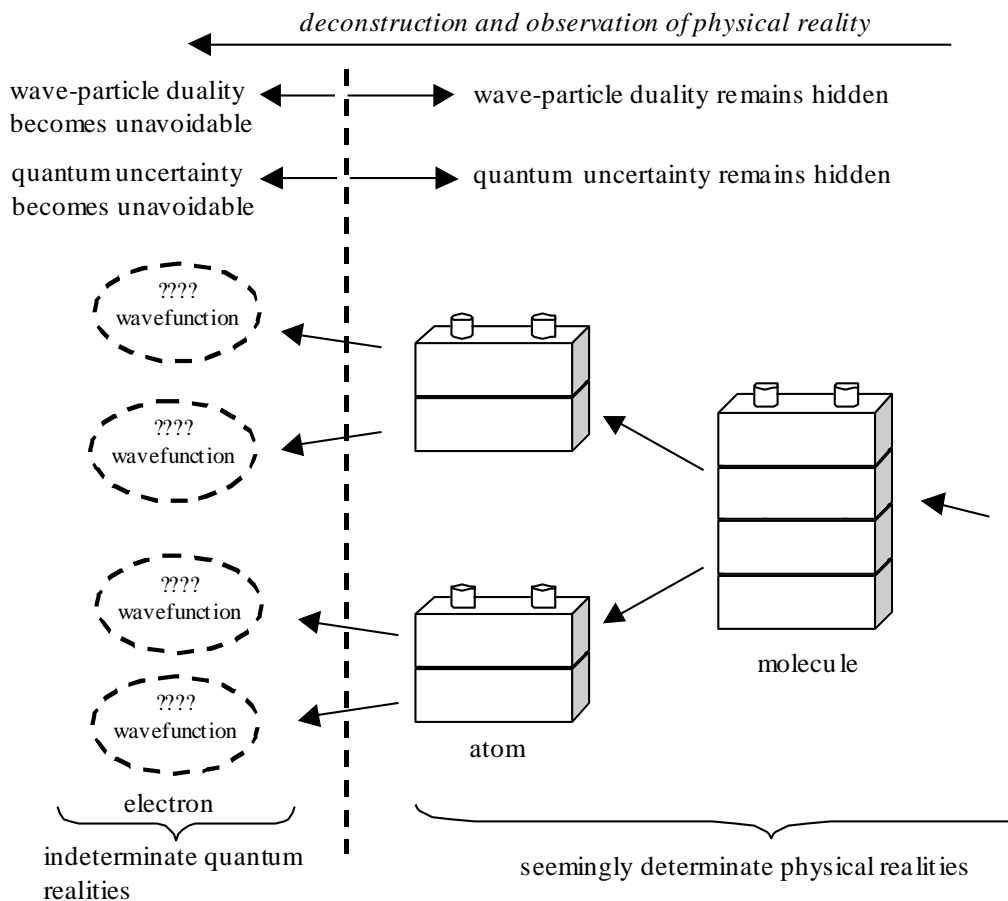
deconstruction and observation of physical reality

wave-particle duality becomes unavoidable

wave-particle duality remains hidden

quantum uncertainty becomes unavoidable

quantum uncertainty remains hidden

????
wavefunction

????
wavefunction

????
wavefunction

????
wavefunction

molecule

atom

electron

indeterminate quantum realities

seemingly determinate physical realities